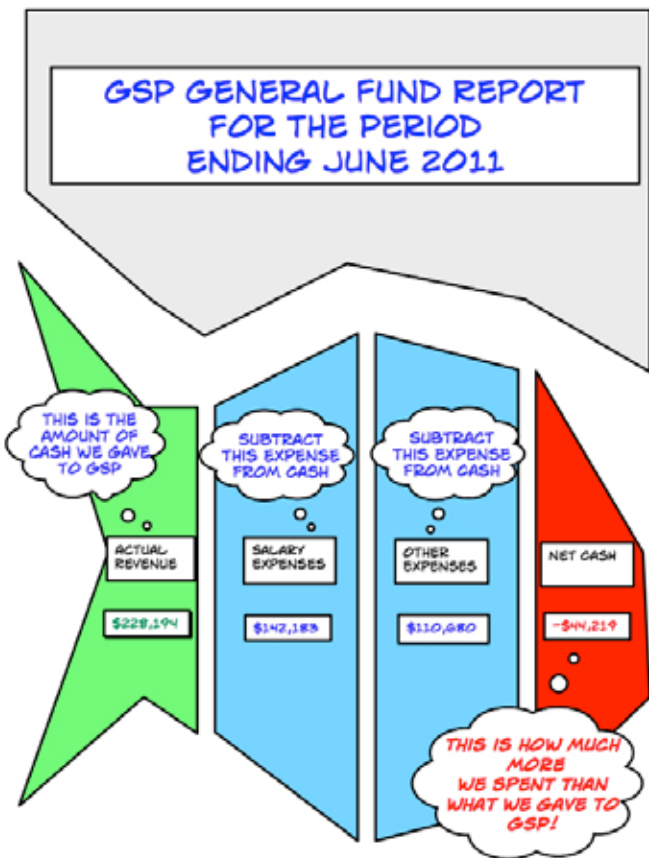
GSP GENERAL FUND REPORT FOR THE PERIOD ENDING JUNE 2011

THIS IS THE AMOUNT OF CASH WE GAVE TO GSP

SUBTRACT THIS EXPENSE FROM CASH

SUBTRACT THIS EXPENSE FROM CASH

ACTUAL REVENUE

$228,194

SALARY EXPENSES

$142,183

OTHER EXPENSES

$110,080

NET CASH

-$44,219

THIS IS HOW MUCH MORE WE SPENT THAN WHAT WE GAVE TO GSP!